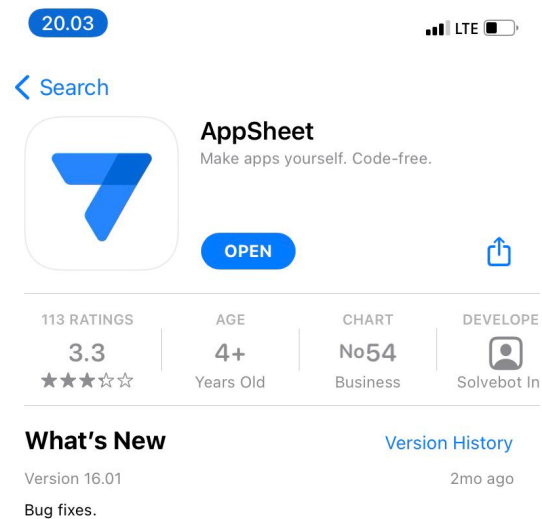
20.03

LTE

< Search

AppSheet

Make apps yourself. Code-free.

OPEN

| 113 RATINGS | AGE | CHART | DEVELOPE |
|---|---|---|---|
| 3.3 | 4+ | No54 | |
| ★★★☆☆ | Years Old | Business | Solvebot In |

What's New

Version History

Version 16.01

2mo ago

Bug fixes.